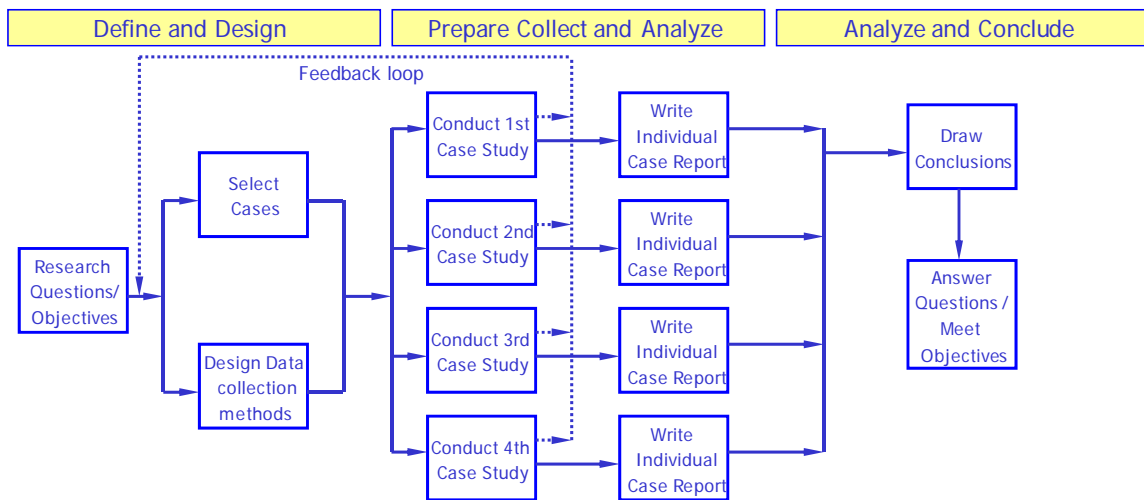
Define and Design

Prepare Collect and Analyze

Analyze and Conclude

Feedback loop

Research Questions/ Objectives

Select Cases

Design Data collection methods

Conduct 1st Case Study

Conduct 2nd Case Study

Conduct 3rd Case Study

Conduct 4th Case Study

Write Individual Case Report

Write Individual Case Report

Write Individual Case Report

Write Individual Case Report

Draw Conclusions

Answer Questions / Meet Objectives